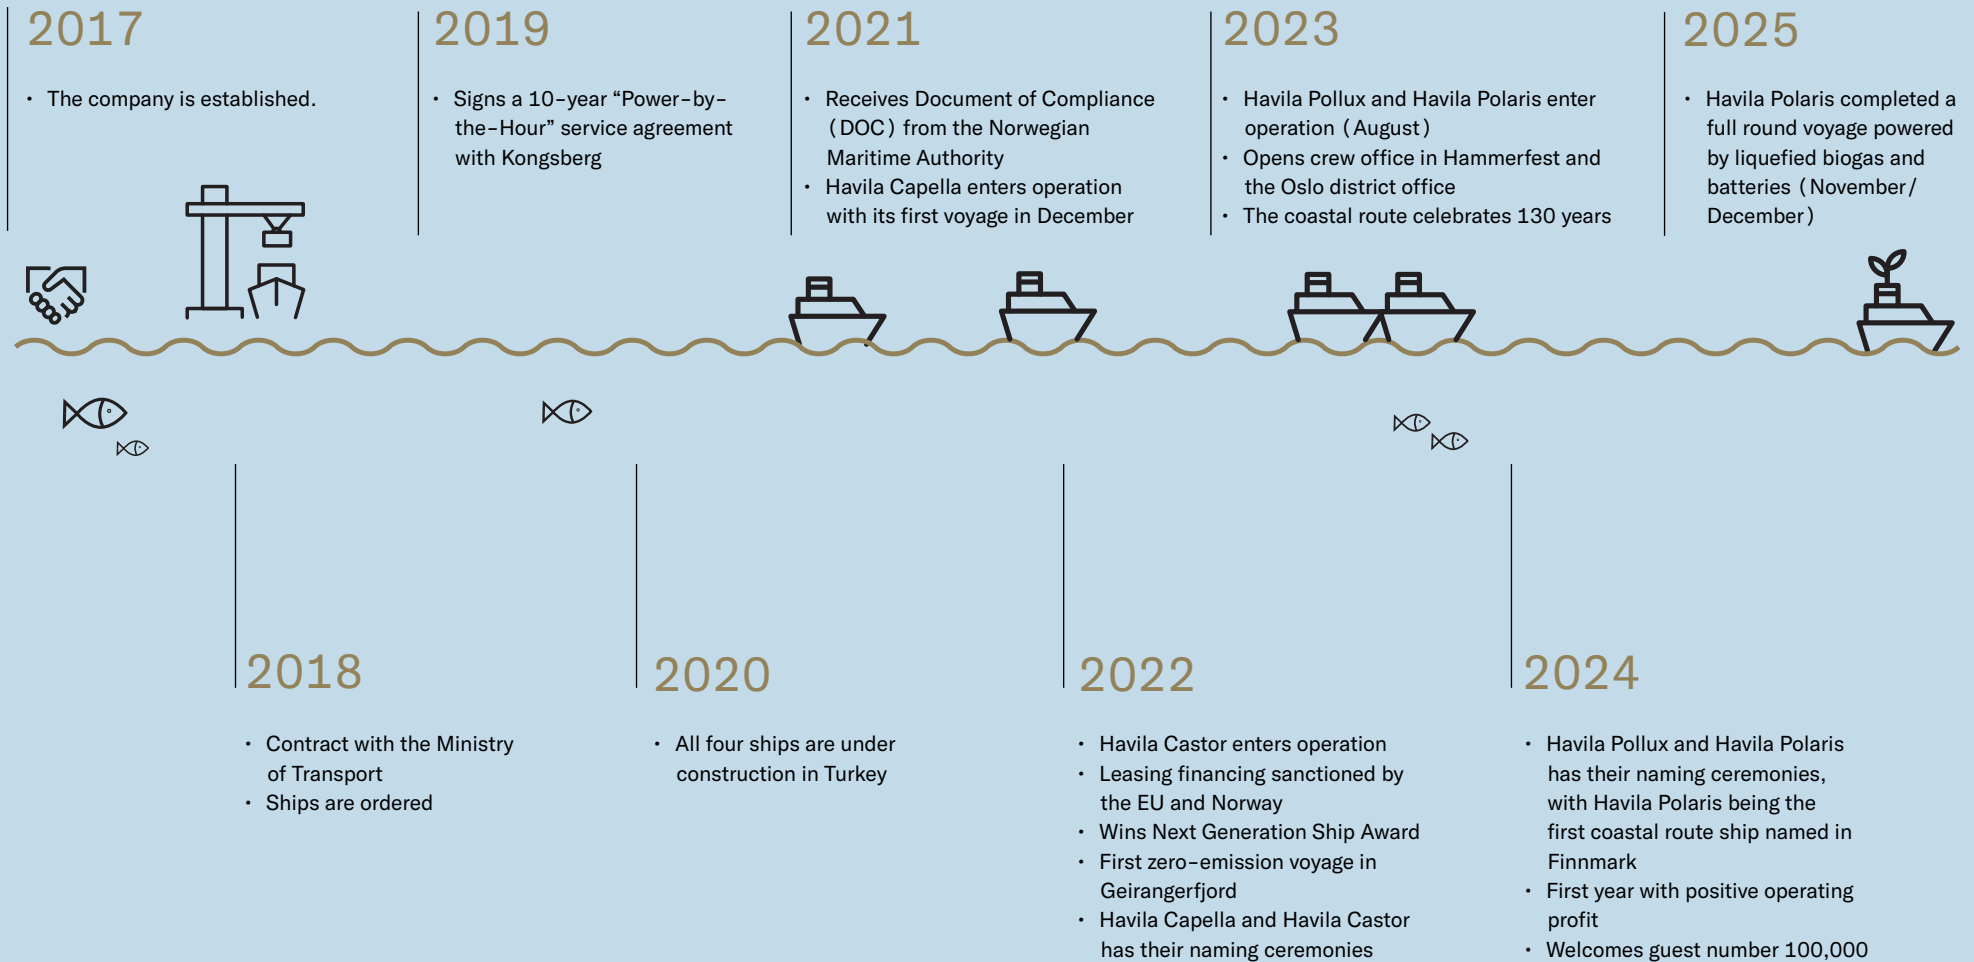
2017

- The company is established.

2019

- Signs a 10-year “Power-by-the-Hour” service agreement with Kongsberg

2021

- Receives Document of Compliance (DOC) from the Norwegian Maritime Authority
- Havila Capella enters operation with its first voyage in December

2023

- Havila Pollux and Havila Polaris enter operation (August)
- Opens crew office in Hammerfest and the Oslo district office
- The coastal route celebrates 130 years

2025

- Havila Polaris completed a full round voyage powered by liquefied biogas and batteries (November/December)

2018

- Contract with the Ministry of Transport
- Ships are ordered

2020

- All four ships are under construction in Turkey

2022

- Havila Castor enters operation
- Leasing financing sanctioned by the EU and Norway
- Wins Next Generation Ship Award
- First zero-emission voyage in Geirangerfjord
- Havila Capella and Havila Castor has their naming ceremonies

2024

- Havila Pollux and Havila Polaris has their naming ceremonies, with Havila Polaris being the first coastal route ship named in Finnmark
- First year with positive operating profit
- Welcomes guest number 100,000